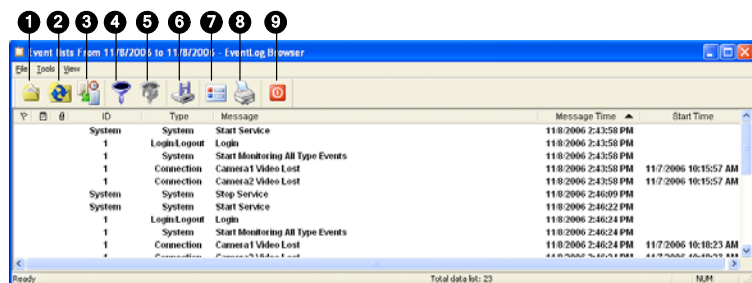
1 2 3 4 5 6 7 8 9

Event lists From 11/8/2006 to 11/8/2006 - EventLog Browser

File Tools View

| | | | ID | Type | Message | Message Time | Start Time |
|---|---|---|---|---|---|---|---|
| | | | System | System | Start Service | 11/8/2006 2:43:58 PM | |
| | | | 1 | Login/Logout | Login | 11/8/2006 2:43:58 PM | |
| | | | 1 | System | Start Monitoring All Type Events | 11/8/2006 2:43:58 PM | |
| | | | 1 | Connection | Camera1 Video Lost | 11/8/2006 2:43:58 PM | 11/7/2006 10:15:57 AM |
| | | | 1 | Connection | Camera2 Video Lost | 11/8/2006 2:43:58 PM | 11/7/2006 10:15:57 AM |
| | | | System | System | Stop Service | 11/8/2006 2:46:09 PM | |
| | | | System | System | Start Service | 11/8/2006 2:46:22 PM | |
| | | | 1 | Login/Logout | Login | 11/8/2006 2:46:24 PM | |
| | | | 1 | System | Start Monitoring All Type Events | 11/8/2006 2:46:24 PM | |
| | | | 1 | Connection | Camera1 Video Lost | 11/8/2006 2:46:24 PM | 11/7/2006 10:18:23 AM |
| | | | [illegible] | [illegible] | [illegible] | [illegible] | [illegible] |

Ready Total data list: 23 NUM